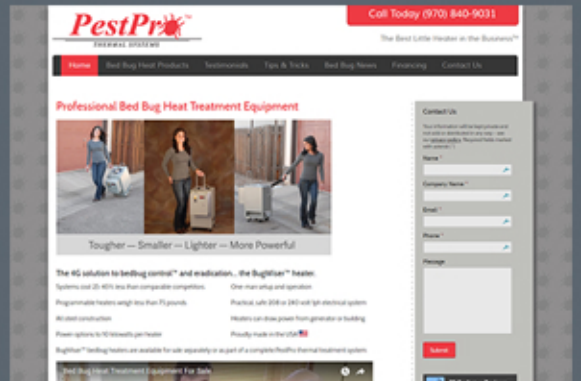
PestPro
THERMAL SYSTEMS

Call Today (970) 840-9031

The Best Little Heater in the Business™

Home | Bed Bug Heat Products | Testimonials | Tips & Tricks | Bed Bug News | Financing | Contact Us

Professional Bed Bug Heat Treatment Equipment

Tougher — Smaller — Lighter — More Powerful

The 4G solution to bedbug control™ and eradication... the BugWiser™ heater.

Systems cost 20-45% less than comparable competitors. | One man setup and operation.
Programmable heaters weigh less than 75 pounds. | Practical, safe 208 or 240 volt 1ph electrical system
All steel construction | Heaters can draw power from generator or building
Power options to 10 kilowatts per heater | Proudly made in the USA

BugWiser™ bedbug heaters are available for sale separately or as part of a complete PestPro thermal treatment system.

Bed Bug Heat Treatment Equipment For Sale

Contact Us

Your information will be kept private and not sold or distributed in any way – see our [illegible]. Required fields marked with asterisk (*).

Name *

Company Name *

Email *

Phone *

Message

Submit